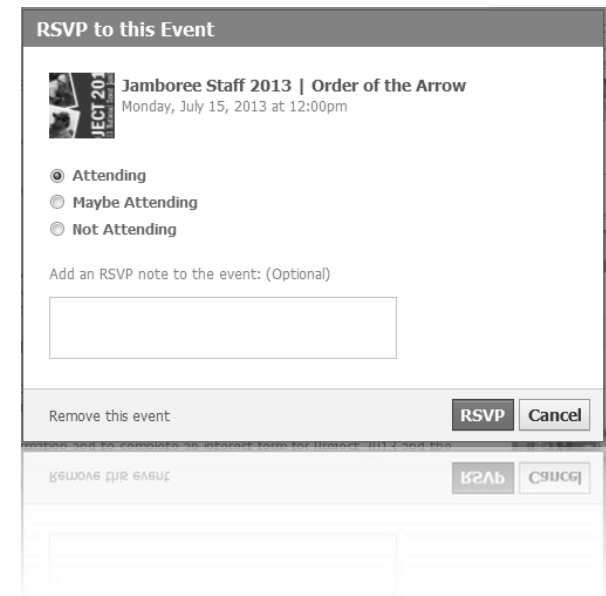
RSVP to this Event

JECT 201

Jamboree Staff 2013 | Order of the Arrow
Monday, July 15, 2013 at 12:00pm

Attending
Maybe Attending
Not Attending

Add an RSVP note to the event: (Optional)

Remove this event

RSVP Cancel

mation and to complete an interest form for Project 2013 and the